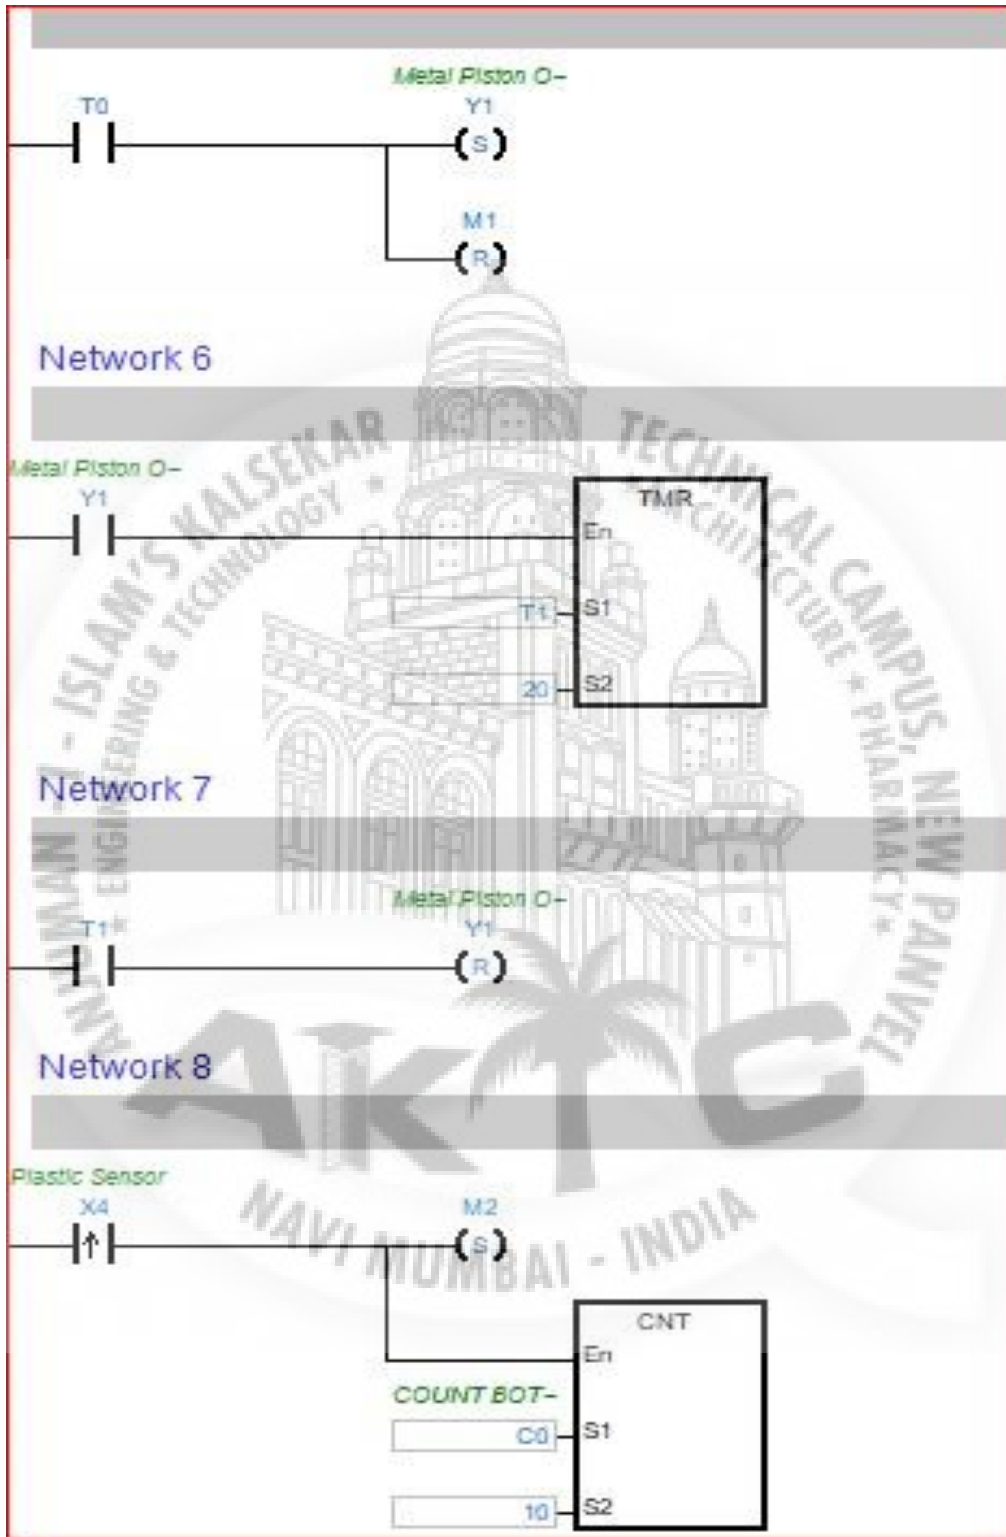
Metal Piston O–
T0
Y1
(S)
M1
(R)

Network 6

Metal Piston O–
Y1
TMR
En
T1
S1
20
S2

Network 7

Metal Piston O–
T1
Y1
(R)

Network 8

Plastic Sensor
X4
M2
(S)
CNT
En
COUNT BOT–
C0
S1
10
S2

ANJUMAN-I-ISLAM'S KALSEKAR TECHNICAL CAMPUS, NEW PANVEL
ENGINEERING & TECHNOLOGY * ARCHITECTURE * PHARMACY *
AKTC
NAVI MUMBAI - INDIA